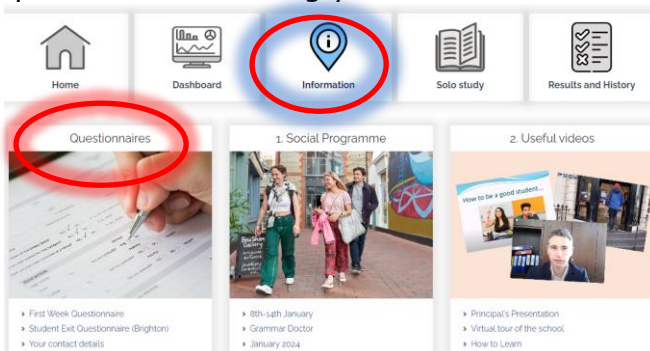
Home

Dashboard

Information

Solo study

Results and History

Questionnaires

1. Social Programme

2. Useful videos

How to be a good student...

- First Week Questionnaire
- Student Exit Questionnaire (Brighton)
- Your contact details

- 8th-14th January
- Grammar Doctor
- January 2024

- Principal's Presentation
- Virtual tour of the school
- How to Learn